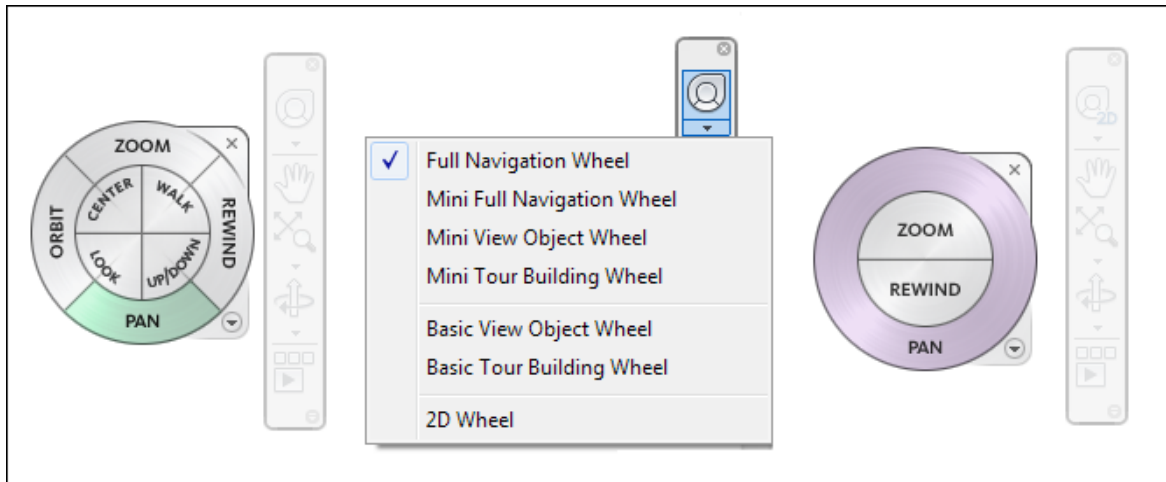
ZOOM
ORBIT
CENTER
WALK
REWIND
LOOK
UP/DOWN
PAN

✓ Full Navigation Wheel
Mini Full Navigation Wheel
Mini View Object Wheel
Mini Tour Building Wheel

Basic View Object Wheel
Basic Tour Building Wheel

2D Wheel

ZOOM
REWIND
PAN

2D